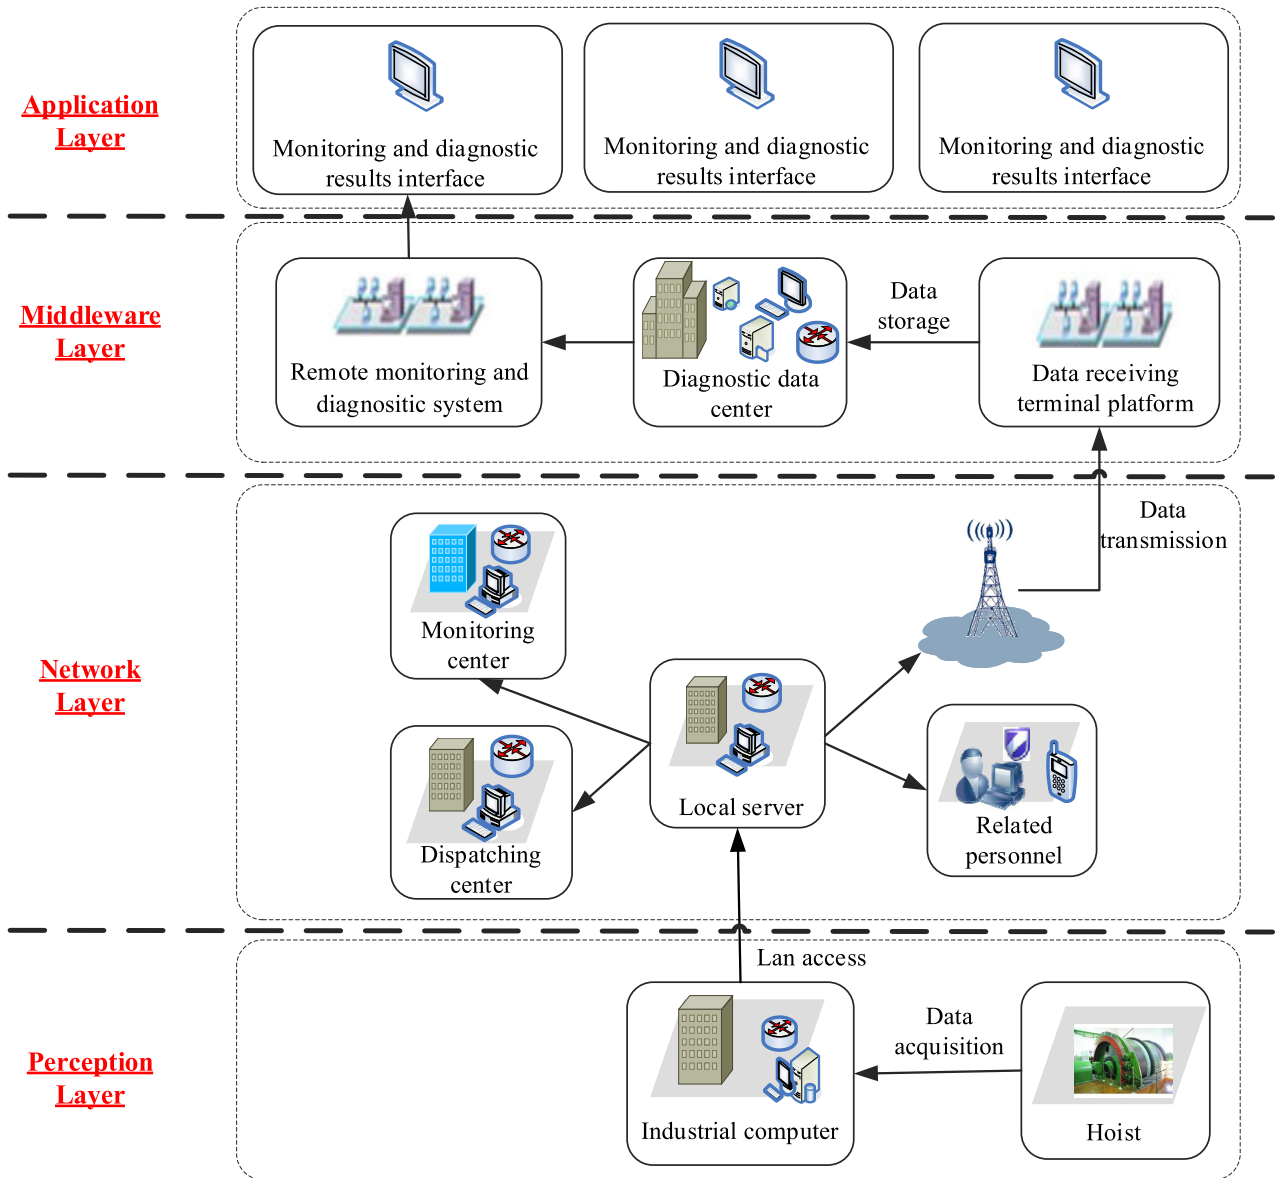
Application Layer

Monitoring and diagnostic results interface

Monitoring and diagnostic results interface

Monitoring and diagnostic results interface

Middleware Layer

Remote monitoring and diagnositic system

Diagnostic data center

Data storage

Data receiving terminal platform

Network Layer

Monitoring center

Data transmission

Local server

Dispatching center

Related personnel

Perception Layer

Lan access

Data acquisition

Industrial computer

Hoist